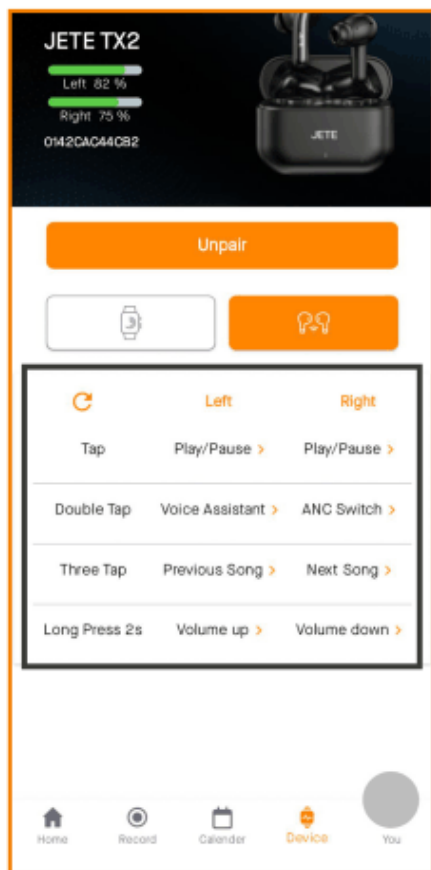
JETE TX2

Left 82 %

Right 75 %

0142CAC44CB2

JETE

Unpair

| | Left | Right |
|---|---|---|
| Tap | Play/Pause > | Play/Pause > |
| Double Tap | Voice Assistant > | ANC Switch > |
| Three Tap | Previous Song > | Next Song > |
| Long Press 2s | Volume up > | Volume down > |

Home Record Calender Device You